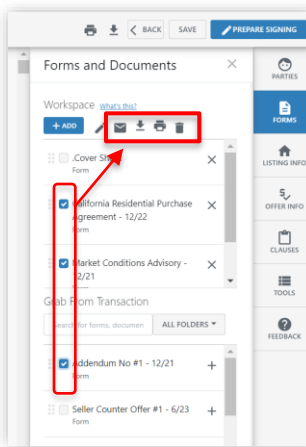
BACK SAVE PREPARE SIGNING

Forms and Documents

Workspace What's this?

+ ADD

.Cover She
Form

California Residential Purchase Agreement - 12/22
Form

Market Conditions Advisory - 12/21
Form

Grab From Transaction

Search for forms, documen

ALL FOLDERS

Addendum No #1 - 12/21
Form

Seller Counter Offer #1 - 6/23

PARTIES

FORMS

LISTING INFO

OFFER INFO

CLAUSES

TOOLS

FEEDBACK